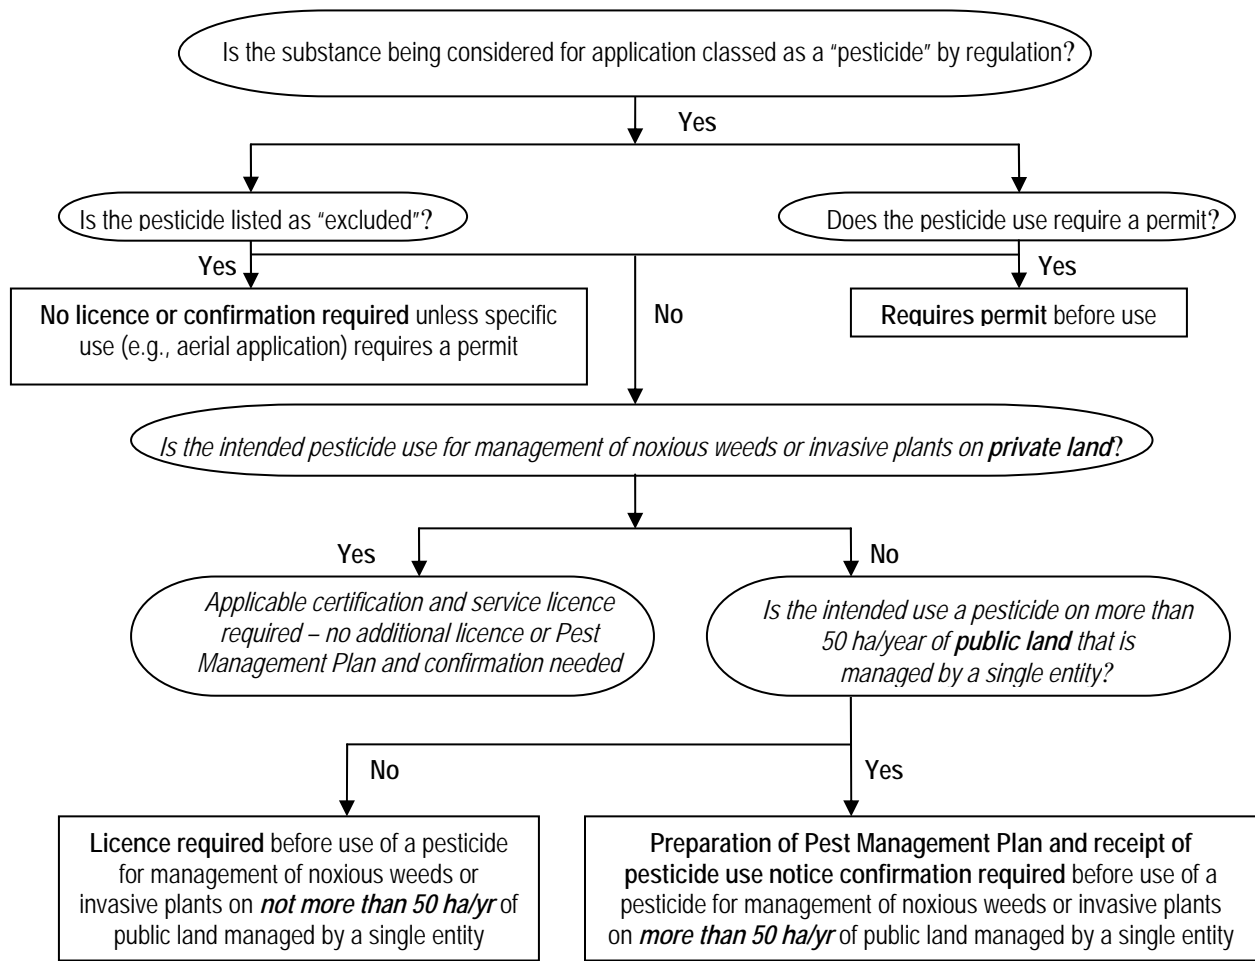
Is the substance being considered for application classed as a "pesticide" by regulation?

Yes

Is the pesticide listed as "excluded"?

Does the pesticide use require a permit?

Yes

Yes

**No licence or confirmation required** unless specific use (e.g., aerial application) requires a permit

No

**Requires permit** before use

*Is the intended pesticide use for management of noxious weeds or invasive plants on **private land**?*

Yes

No

*Applicable certification and service licence required – no additional licence or Pest Management Plan and confirmation needed*

*Is the intended use a pesticide on more than 50 ha/year of **public land** that is managed by a single entity?*

No

Yes

**Licence required** before use of a pesticide for management of noxious weeds or invasive plants on ***not more than 50 ha/yr*** of public land managed by a single entity

**Preparation of Pest Management Plan and receipt of pesticide use notice confirmation required** before use of a pesticide for management of noxious weeds or invasive plants on ***more than 50 ha/yr*** of public land managed by a single entity